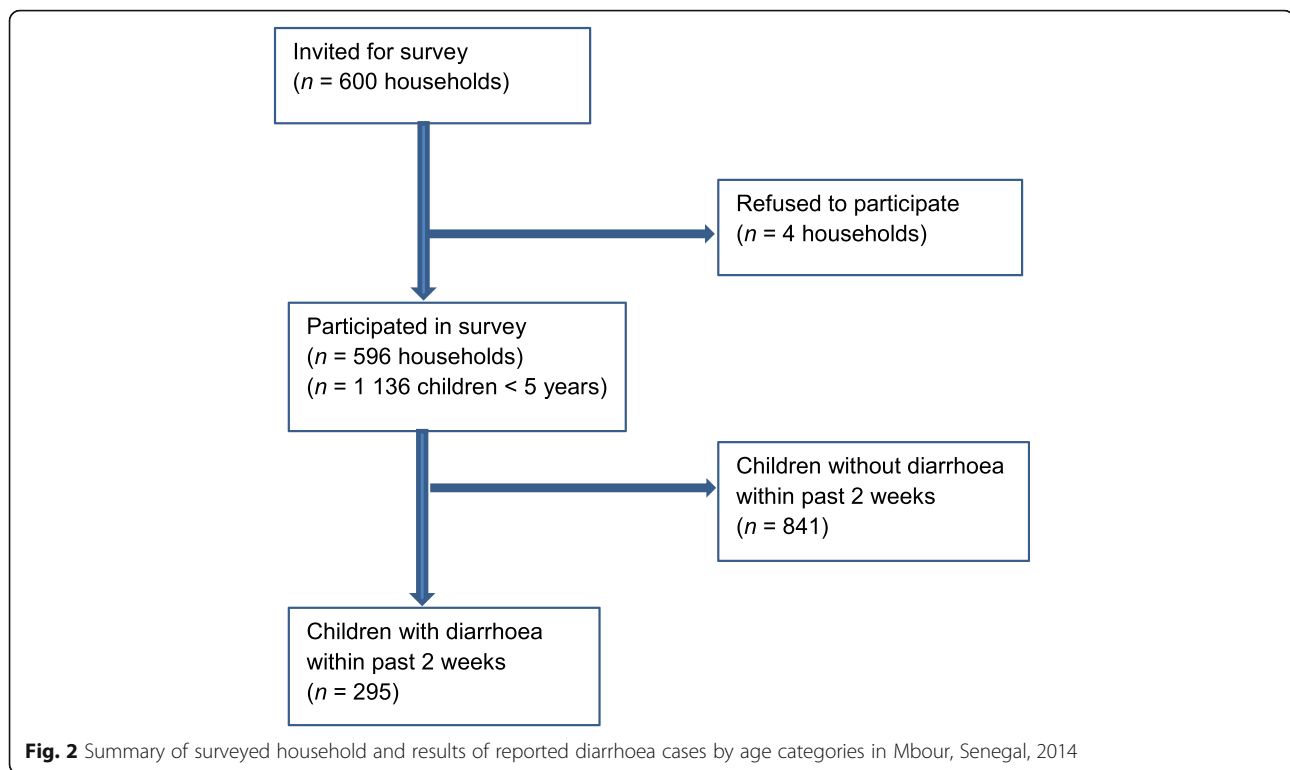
Invited for survey
($n$ = 600 households)

Refused to participate
($n$ = 4 households)

Participated in survey
($n$ = 596 households)
($n$ = 1 136 children < 5 years)

Children without diarrhoea within past 2 weeks
($n$ = 841)

Children with diarrhoea within past 2 weeks
($n$ = 295)

**Fig. 2** Summary of surveyed household and results of reported diarrhoea cases by age categories in Mbour, Senegal, 2014